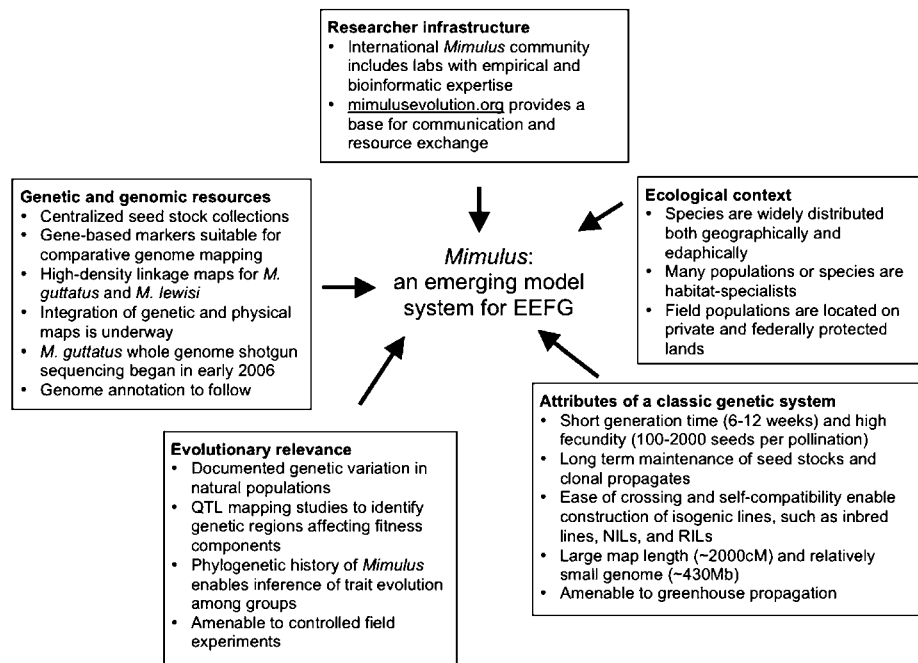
**Researcher infrastructure**
• International *Mimulus* community includes labs with empirical and bioinformatic expertise
• mimulusevolution.org provides a base for communication and resource exchange

**Genetic and genomic resources**
• Centralized seed stock collections
• Gene-based markers suitable for comparative genome mapping
• High-density linkage maps for *M. guttatus* and *M. lewisi*
• Integration of genetic and physical maps is underway
• *M. guttatus* whole genome shotgun sequencing began in early 2006
• Genome annotation to follow

*Mimulus*: an emerging model system for EEFG

**Ecological context**
• Species are widely distributed both geographically and edaphically
• Many populations or species are habitat-specialists
• Field populations are located on private and federally protected lands

**Attributes of a classic genetic system**
• Short generation time (6-12 weeks) and high fecundity (100-2000 seeds per pollination)
• Long term maintenance of seed stocks and clonal propagates
• Ease of crossing and self-compatibility enable construction of isogenic lines, such as inbred lines, NILs, and RILs
• Large map length (~2000cM) and relatively small genome (~430Mb)
• Amenable to greenhouse propagation

**Evolutionary relevance**
• Documented genetic variation in natural populations
• QTL mapping studies to identify genetic regions affecting fitness components
• Phylogenetic history of *Mimulus* enables inference of trait evolution among groups
• Amenable to controlled field experiments